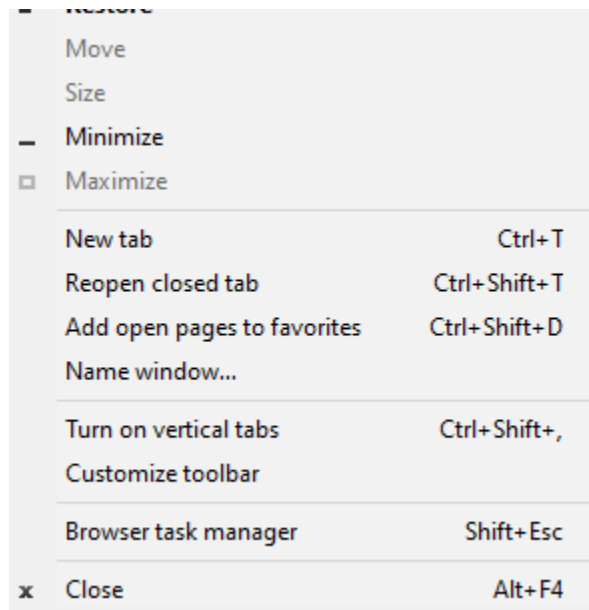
Restore
Move
Size
Minimize
Maximize

New tab Ctrl+T
Reopen closed tab Ctrl+Shift+T
Add open pages to favorites Ctrl+Shift+D
Name window...

Turn on vertical tabs Ctrl+Shift+,
Customize toolbar

Browser task manager Shift+Esc

x Close Alt+F4